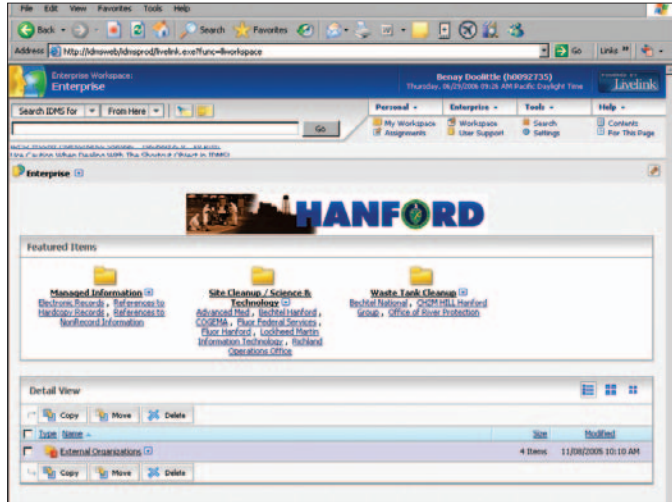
File Edit View Favorites Tools Help

Back Search Favorites Go Links

Address http://idmsweb/idmsprod/livelink.exe?func=llworkspace

Enterprise Workspace:
Enterprise

Benay Doolittle (h0092735)
Thursday, 06/29/2006 09:26 AM Pacific Daylight Time

Livelink

Search IDMS for From Here Go

Personal My Workspace Assignments
Enterprise Workspace User Support
Tools Search Settings
Help Contents For This Page

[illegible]

Enterprise

HANFORD

Featured Items

Managed Information
Electronic Records , References to Hardcopy Records , References to NonRecord Information

Site Cleanup / Science & Technology
Advanced Med , Bechtel Hanford , COGEMA , Fluor Federal Services , Fluor Hanford , Lockheed Martin Information Technology , Richland Operations Office

Waste Tank Cleanup
Bechtel National , CH2M HILL Hanford Group , Office of River Protection

Detail View

Copy Move Delete

| Type | Name | Size | Modified |
|---|---|---|---|
| | External Organizations | 4 Items | 11/08/2005 10:10 AM |

Copy Move Delete